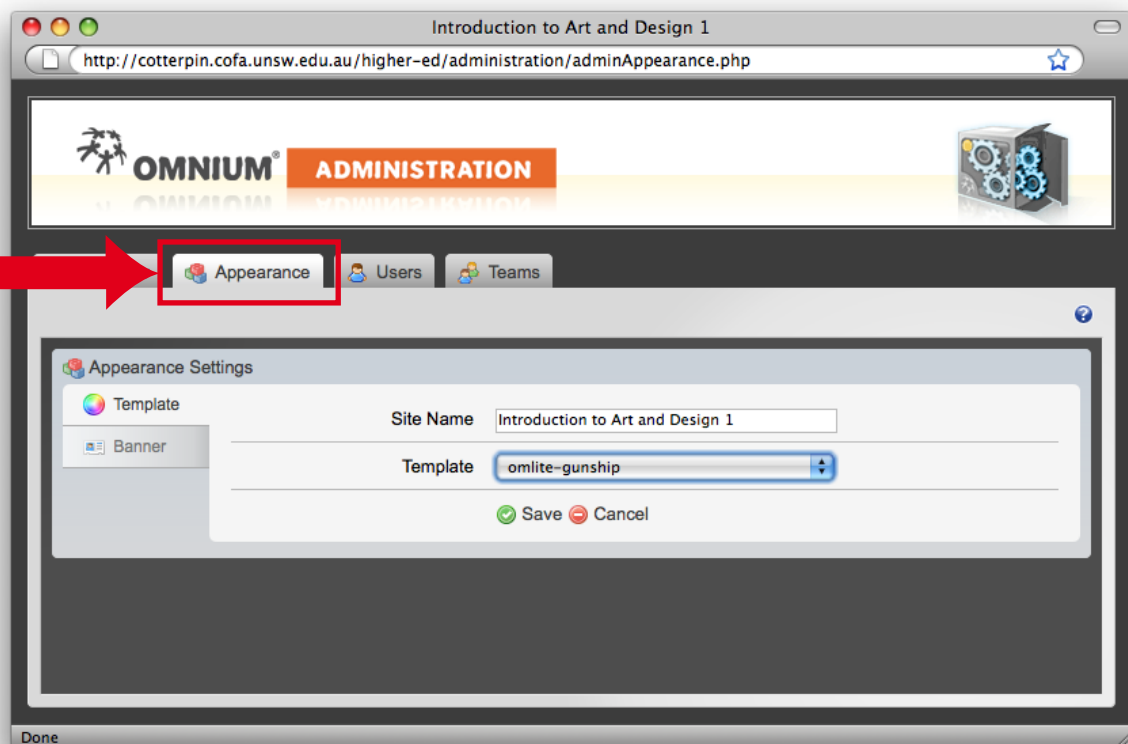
Introduction to Art and Design 1

http://cotterpin.cofa.unsw.edu.au/higher-ed/administration/adminAppearance.php

OMNIUM® ADMINISTRATION

Appearance Users Teams

Appearance Settings

Template

Banner

Site Name Introduction to Art and Design 1

Template omlite-gunship

Save Cancel

Done